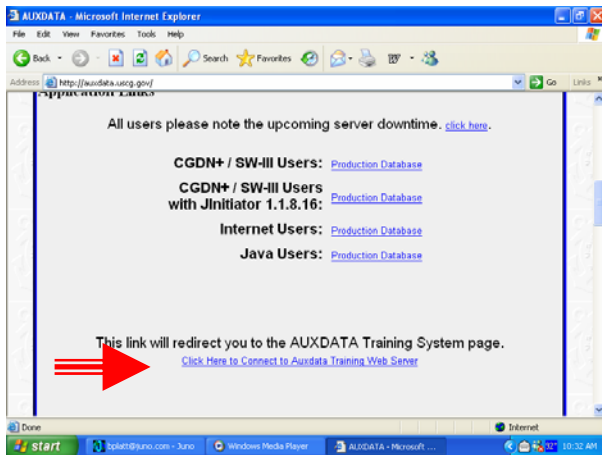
AUXDATA - Microsoft Internet Explorer

File Edit View Favorites Tools Help

Back Search Favorites

Address http://auxdata.uscg.gov/ Go Links

Application Links

All users please note the upcoming server downtime. click here.

CGDN+ / SW-III Users: Production Database

CGDN+ / SW-III Users with JInitiator 1.1.8.16: Production Database

Internet Users: Production Database

Java Users: Production Database

This link will redirect you to the AUXDATA Training System page.

Click Here to Connect to Auxdata Training Web Server

Done Internet

start bplatt@juno.com - Juno Windows Media Player AUXDATA - Microsoft ... 10:32 AM